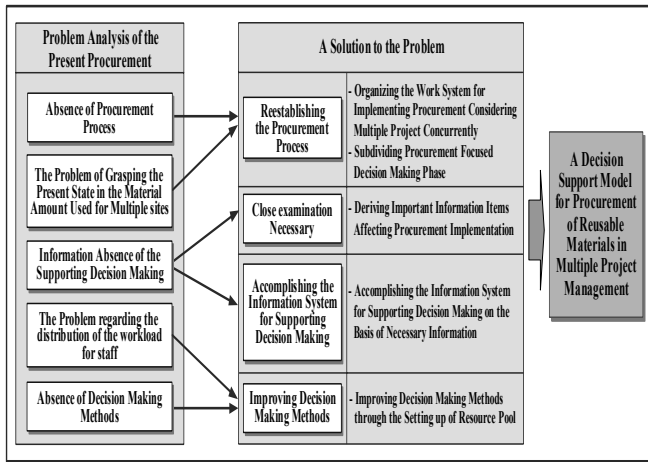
Problem Analysis of the Present Procurement

Absence of Procurement Process

The Problem of Grasping the Present State in the Material Amount Used for Multiple sites

Information Absence of the Supporting Decision Making

The Problem regarding the distribution of the workload for staff

Absence of Decision Making Methods

A Solution to the Problem

Reestablishing the Procurement Process

- Organizing the Work System for Implementing Procurement Considering Multiple Project Concurrently
- Subdividing Procurement Focused Decision Making Phase

Close examination Necessary

- Deriving Important Information Items Affecting Procurement Implementation

Accomplishing the Information System for Supporting Decision Making

- Accomplishing the Information System for Supporting Decision Making on the Basis of Necessary Information

Improving Decision Making Methods

- Improving Decision Making Methods through the Setting up of Resource Pool

A Decision Support Model for Procurement of Reusable Materials in Multiple Project Management